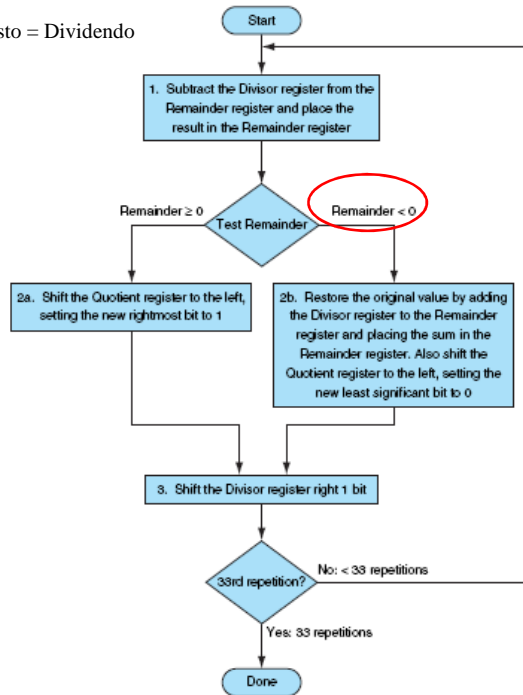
sto = Dividendo

Start

1. Subtract the Divisor register from the Remainder register and place the result in the Remainder register

Remainder ≥ 0

Test Remainder

Remainder < 0

2a. Shift the Quotient register to the left, setting the new rightmost bit to 1

2b. Restore the original value by adding the Divisor register to the Remainder register and placing the sum in the Remainder register. Also shift the Quotient register to the left, setting the new least significant bit to 0

3. Shift the Divisor register right 1 bit

33rd repetition?

No: < 33 repetitions

Yes: 33 repetitions

Done